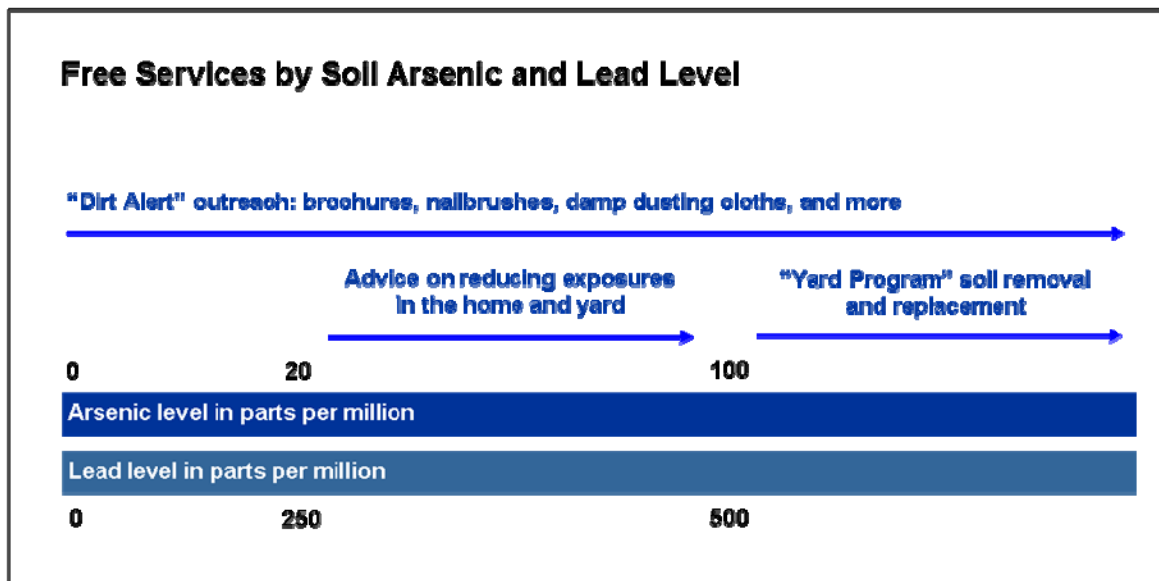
Free Services by Soil Arsenic and Lead Level

"Dirt Alert" outreach: brochures, nailbrushes, damp dusting cloths, and more

Advice on reducing exposures in the home and yard

"Yard Program" soil removal and replacement

0 20 100

Arsenic level in parts per million

Lead level in parts per million

0 250 500